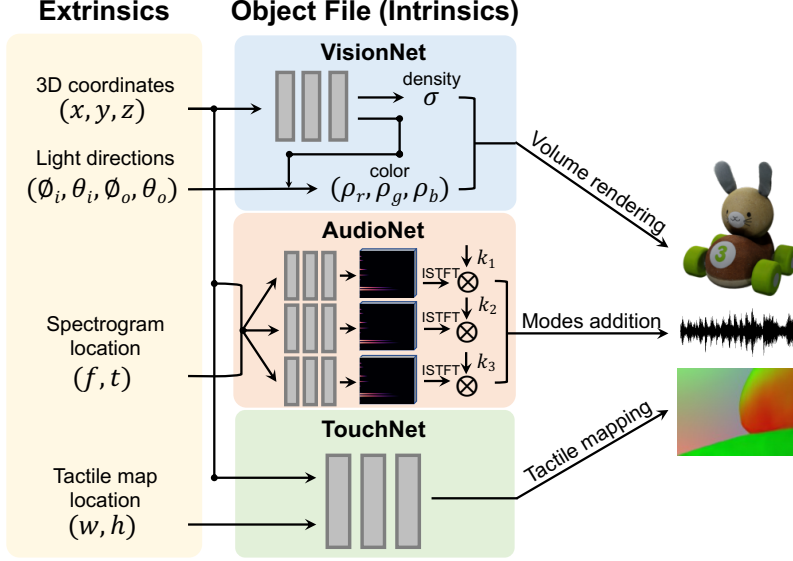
Extrinsics

Object File (Intrinsics)

VisionNet

3D coordinates
$(x, y, z)$

density
$\sigma$

Light directions
$(\emptyset_i, \theta_i, \emptyset_o, \theta_o)$

color
$(\rho_r, \rho_g, \rho_b)$

Volume rendering

3

AudioNet

ISTFT $k_1$

ISTFT $k_2$

ISTFT $k_3$

Spectrogram location
$(f, t)$

Modes addition

TouchNet

Tactile mapping

Tactile map location
$(w, h)$